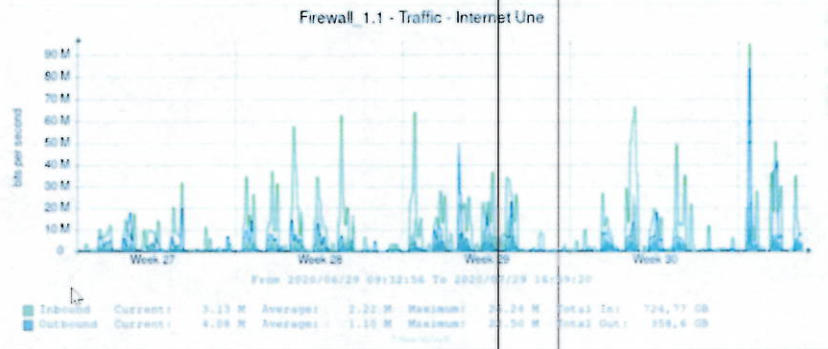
Firewall_1.1 - Traffic - Internet Une

bits per second

90 M
80 M
70 M
60 M
50 M
40 M
30 M
20 M
10 M
0

Week 27
Week 28
Week 29
Week 30

From 2020/06/29 09:32:56 To 2020/07/29 16:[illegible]:20

Inbound Current: 3.13 M Average: 2.22 M Maximum: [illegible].24 M Total In: 724.77 GB
Outbound Current: 4.08 M Average: 1.10 M Maximum: 2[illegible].50 M Total Out: 358.6 GB